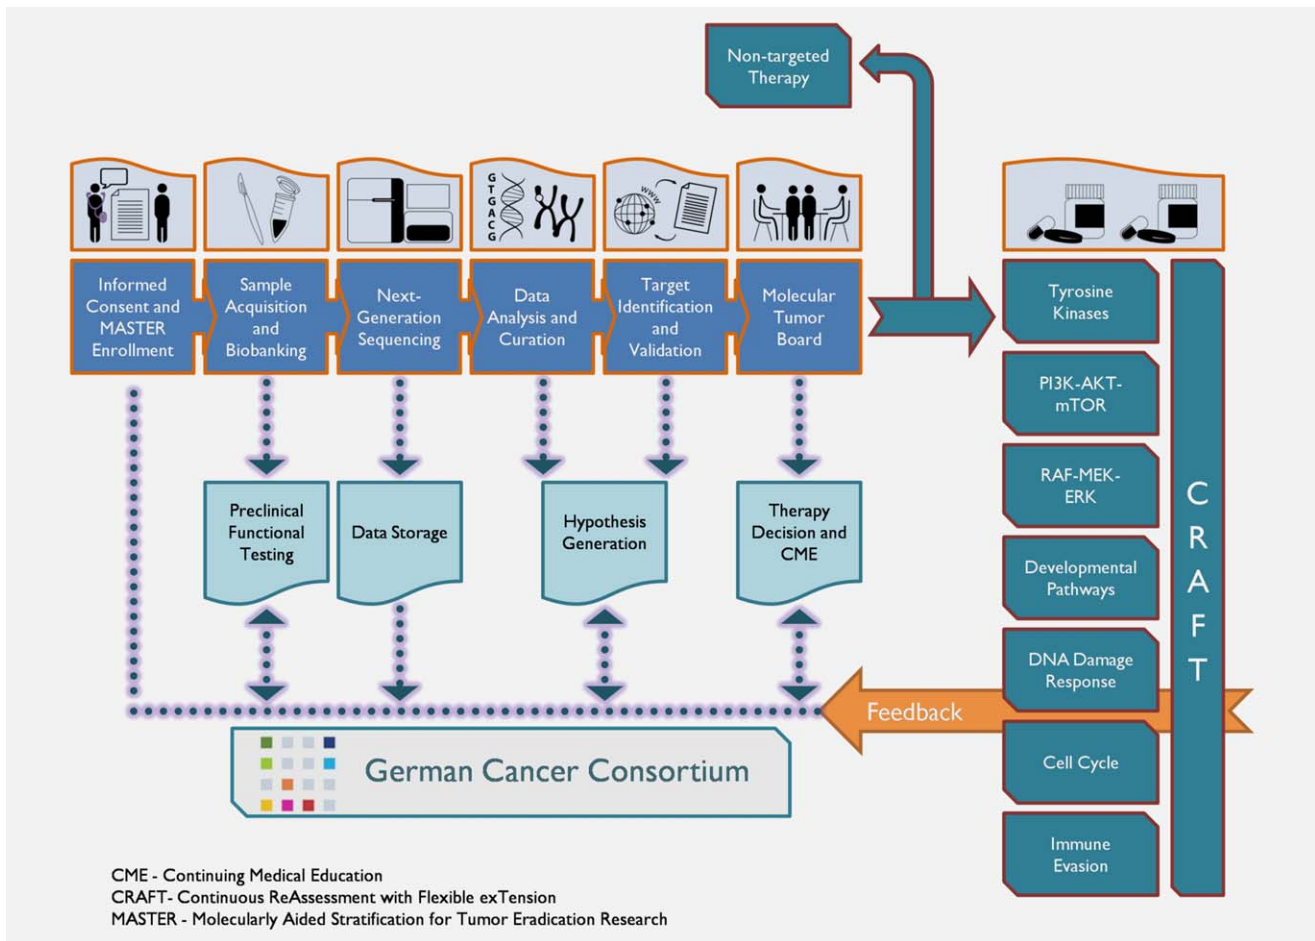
Non-targeted Therapy

GTGACG

www

Informed Consent and MASTER Enrollment

Sample Acquisition and Biobanking

Next-Generation Sequencing

Data Analysis and Curation

Target Identification and Validation

Molecular Tumor Board

Tyrosine Kinases

PI3K-AKT-mTOR

RAF-MEK-ERK

Developmental Pathways

DNA Damage Response

Cell Cycle

Immune Evasion

CRAFT

Preclinical Functional Testing

Data Storage

Hypothesis Generation

Therapy Decision and CME

Feedback

German Cancer Consortium

CME - Continuing Medical Education
CRAFT- Continuous ReAssessment with Flexible exTension
MASTER - Molecularly Aided Stratification for Tumor Eradication Research